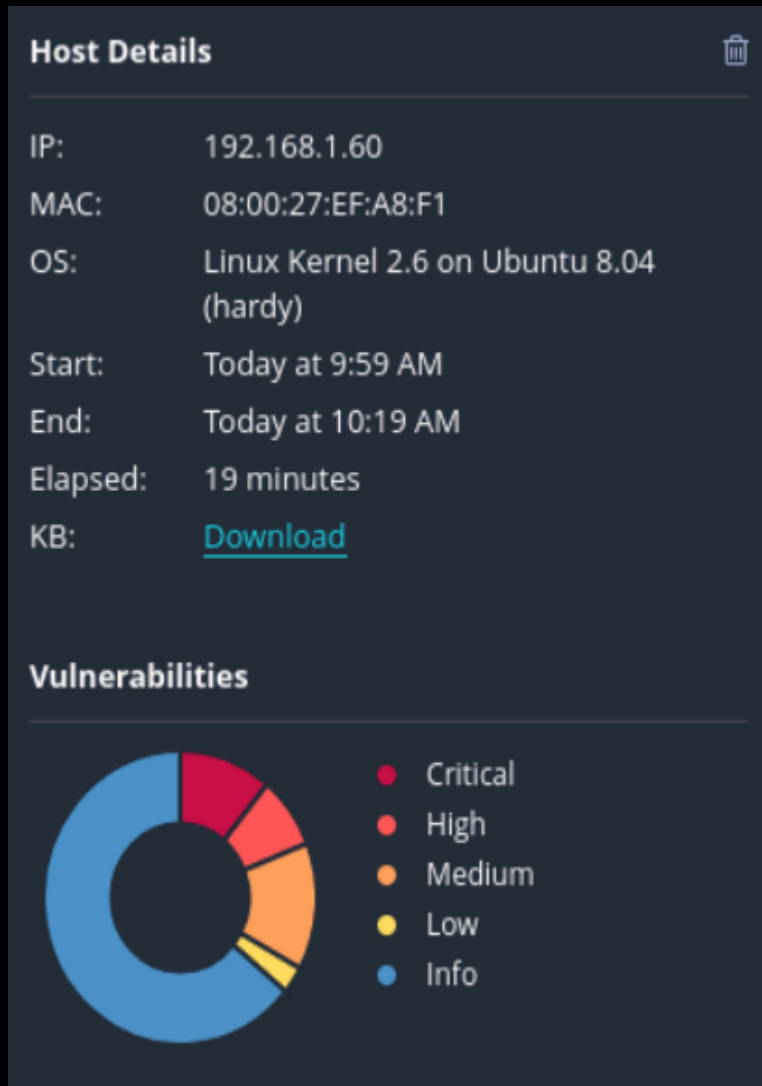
Host Details

| IP: | 192.168.1.60 |
|---|---|
| MAC: | 08:00:27:EF:A8:F1 |
| OS: | Linux Kernel 2.6 on Ubuntu 8.04 (hardy) |
| Start: | Today at 9:59 AM |
| End: | Today at 10:19 AM |
| Elapsed: | 19 minutes |
| KB: | Download |

Vulnerabilities

Critical
High
Medium
Low
Info